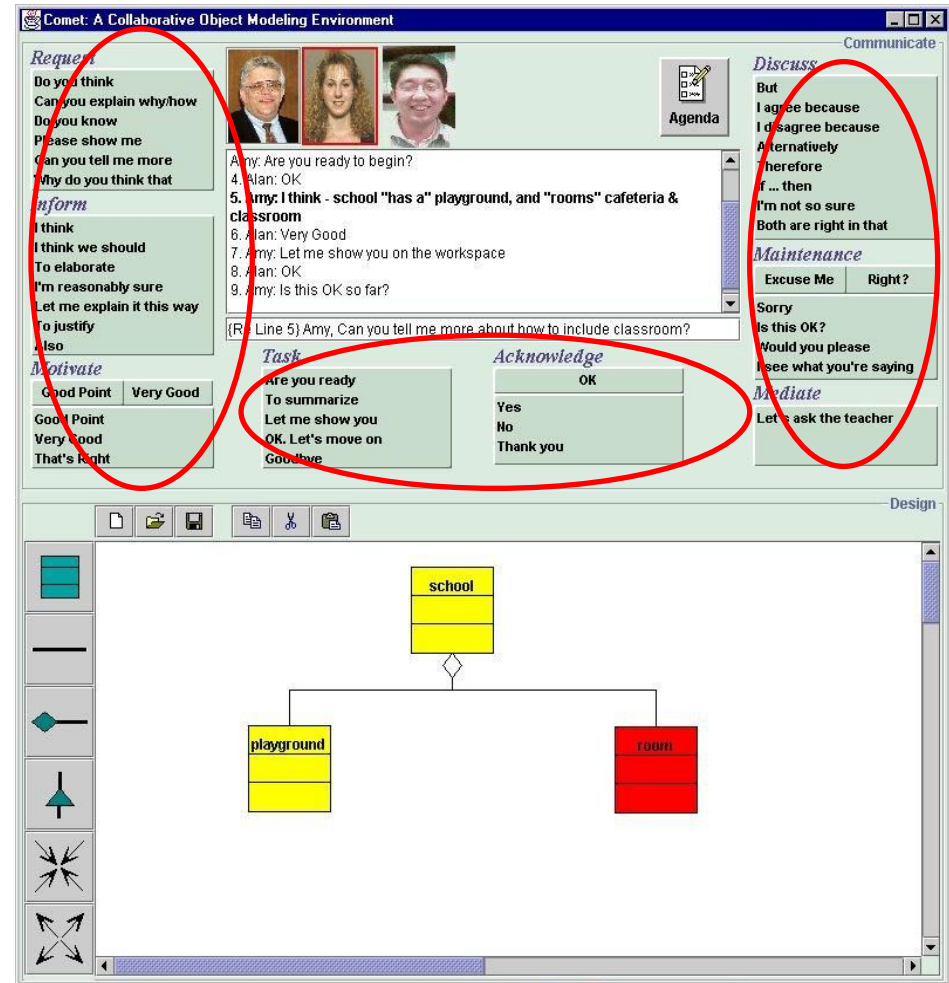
Comet: A Collaborative Object Modeling Environment

Communicate

Request
Do you think
Can you explain why/how
Do you know
Please show me
Can you tell me more
Why do you think that

Inform
I think
I think we should
To elaborate
I'm reasonably sure
Let me explain it this way
To justify
Also

Motivate
Good Point
Very Good
Good Point
Very Good
That's Right

Agenda

Amy: Are you ready to begin?
4. Alan: OK
5. Amy: I think - school "has a" playground, and "rooms" cafeteria & classroom
6. Alan: Very Good
7. Amy: Let me show you on the workspace
8. Alan: OK
9. Amy: Is this OK so far?

{Re Line 5} Amy, Can you tell me more about how to include classroom?

Task
Are you ready
To summarize
Let me show you
OK. Let's move on
Goodbye

Acknowledge
OK
Yes
No
Thank you

Discuss
But
I agree because
I disagree because
Alternatively
Therefore
If ... then
I'm not so sure
Both are right in that

Maintenance
Excuse Me
Right?
Sorry
Is this OK?
Would you please
I see what you're saying

Mediate
Let's ask the teacher

Design

school
playground
room